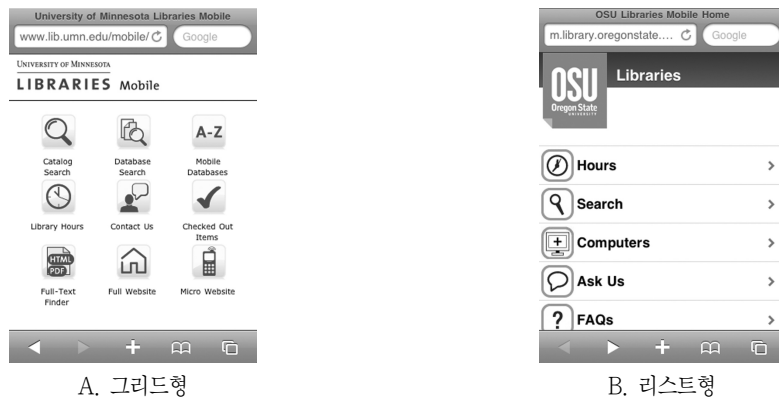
University of Minnesota Libraries Mobile

www.lib.umn.edu/mobile/

Google

UNIVERSITY OF MINNESOTA

LIBRARIES Mobile

A-Z

Catalog Search

Database Search

Mobile Databases

Library Hours

Contact Us

Checked Out Items

HTML

PDF

Full-Text Finder

Full Website

Micro Website

A. 그리드형

OSU Libraries Mobile Home

m.library.oregonstate....

Google

OSU

Oregon State UNIVERSITY

Libraries

Hours

Search

Computers

Ask Us

?

FAQs

B. 리스트형